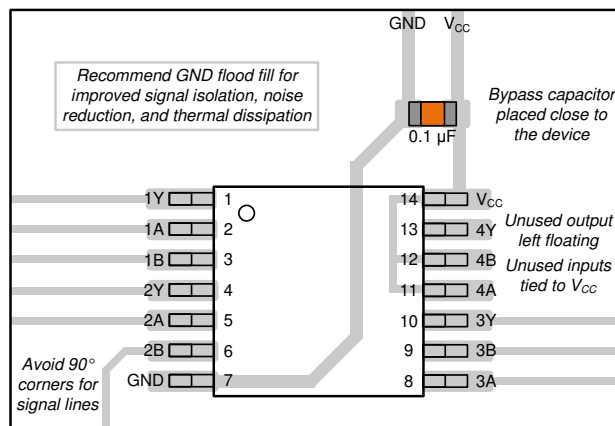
GND $V_{CC}$

Recommend GND flood fill for improved signal isolation, noise reduction, and thermal dissipation

Bypass capacitor placed close to the device

0.1 µF

1Y 1
1A 2
1B 3
2Y 4
2A 5
2B 6
GND 7

14 $V_{CC}$
13 4Y
12 4B
11 4A
10 3Y
9 3B
8 3A

Unused output left floating

Unused inputs tied to $V_{CC}$

Avoid 90° corners for signal lines